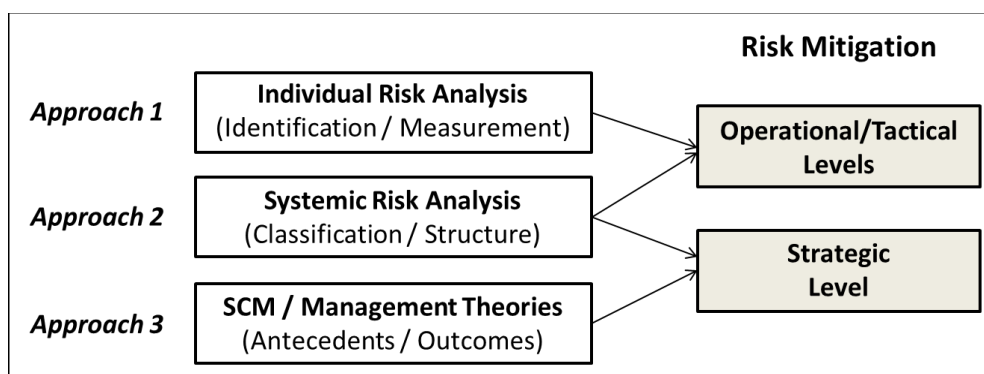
Risk Mitigation

Approach 1

Individual Risk Analysis
(Identification / Measurement)

Approach 2

Systemic Risk Analysis
(Classification / Structure)

Approach 3

SCM / Management Theories
(Antecedents / Outcomes)

Operational/Tactical Levels

Strategic Level